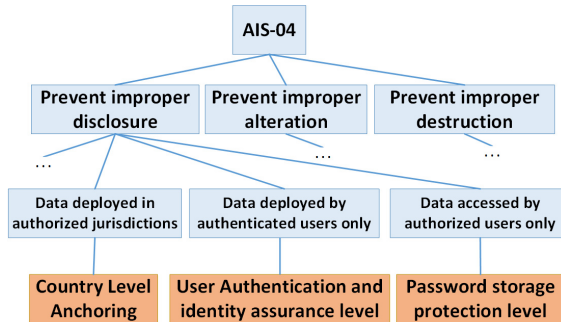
AIS-04

Prevent improper disclosure

Prevent improper alteration

Prevent improper destruction

…

…

…

Data deployed in authorized jurisdictions

Data deployed by authenticated users only

Data accessed by authorized users only

Country Level Anchoring

User Authentication and identity assurance level

Password storage protection level